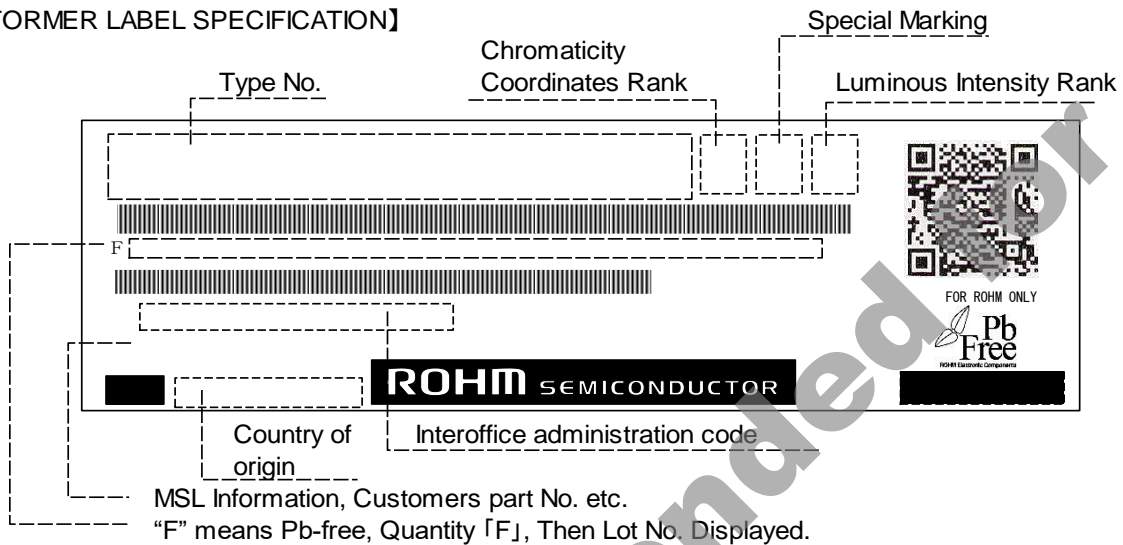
TORMER LABEL SPECIFICATION】

Special Marking

Chromaticity Coordinates Rank

Type No.

Luminous Intensity Rank

F

FOR ROHM ONLY

Pb Free

ROHM Electronic Components

ROHM SEMICONDUCTOR

Country of origin

Interoffice administration code

MSL Information, Customers part No. etc.

"F" means Pb-free, Quantity「F」, Then Lot No. Displayed.

ended